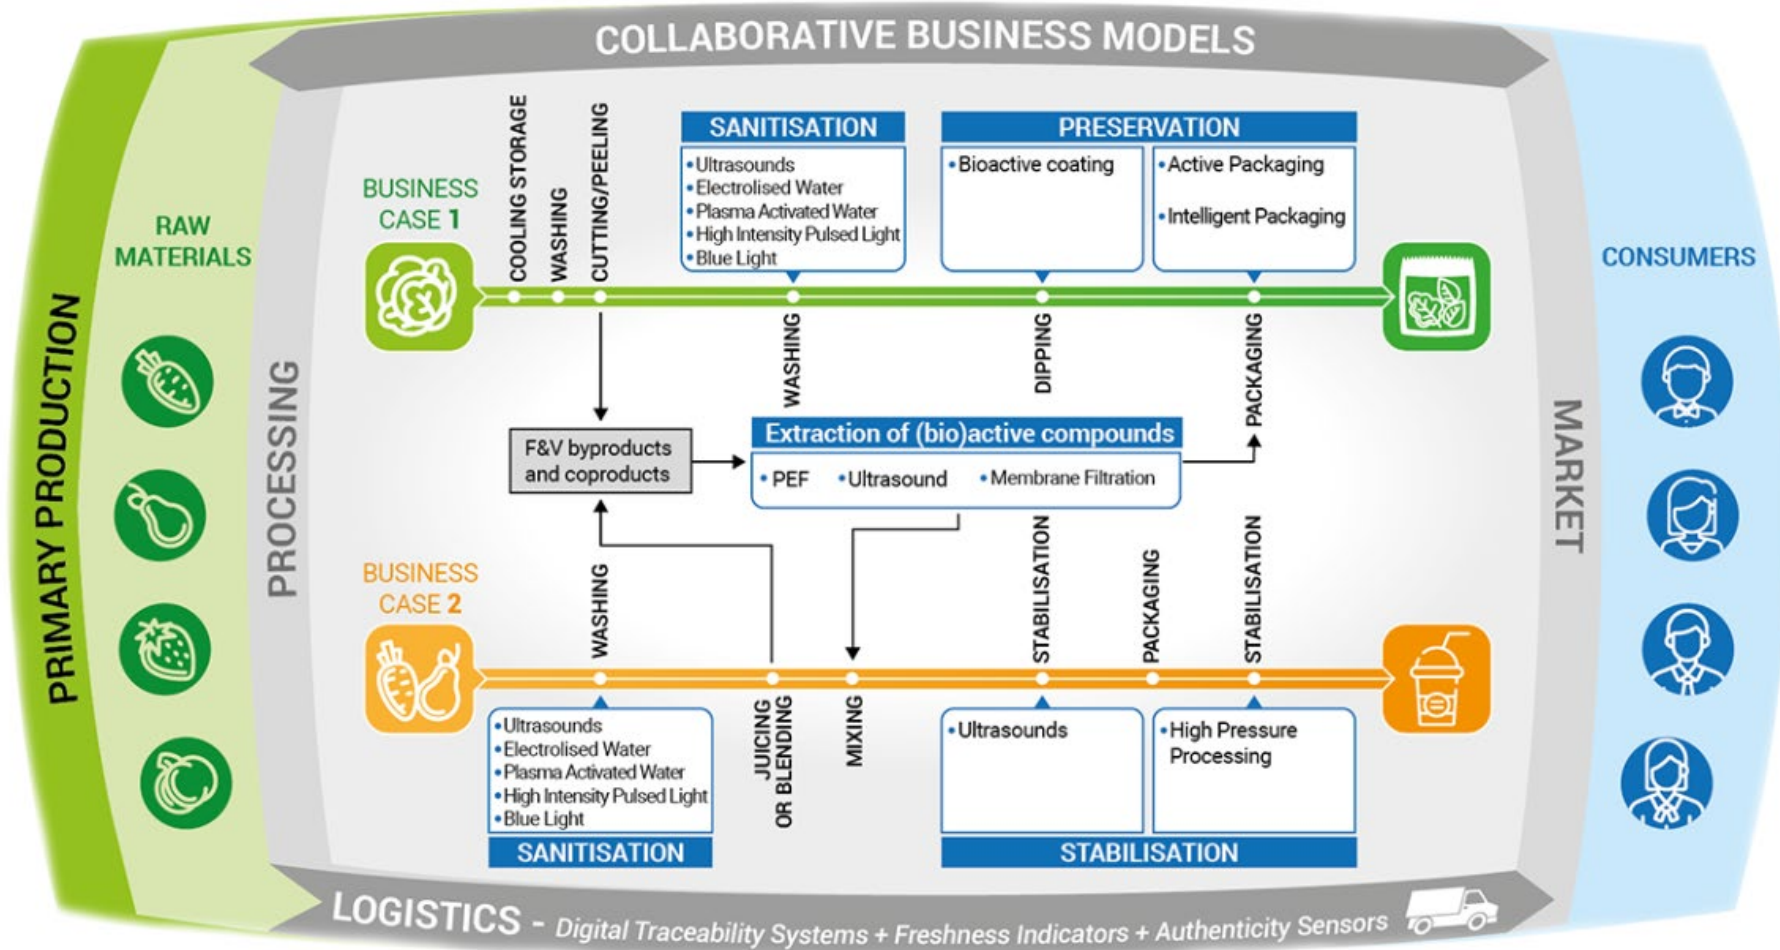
COLLABORATIVE BUSINESS MODELS

PRIMARY PRODUCTION

RAW MATERIALS

PROCESSING

BUSINESS CASE 1

COOLING STORAGE
WASHING
CUTTING/PEELING

SANITISATION
•Ultrasounds
•Electrolised Water
•Plasma Activated Water
•High Intensity Pulsed Light
•Blue Light

PRESERVATION
•Bioactive coating
•Active Packaging
•Intelligent Packaging

WASHING
DIPPING
PACKAGING

F&V byproducts and coproducts

Extraction of (bio)active compounds
•PEF •Ultrasound •Membrane Filtration

BUSINESS CASE 2

WASHING
JUICING OR BLENDING
MIXING
STABILISATION
PACKAGING
STABILISATION

•Ultrasounds
•Electrolised Water
•Plasma Activated Water
•High Intensity Pulsed Light
•Blue Light
SANITISATION

•Ultrasounds
•High Pressure Processing
STABILISATION

MARKET

CONSUMERS

LOGISTICS - Digital Traceability Systems + Freshness Indicators + Authenticity Sensors